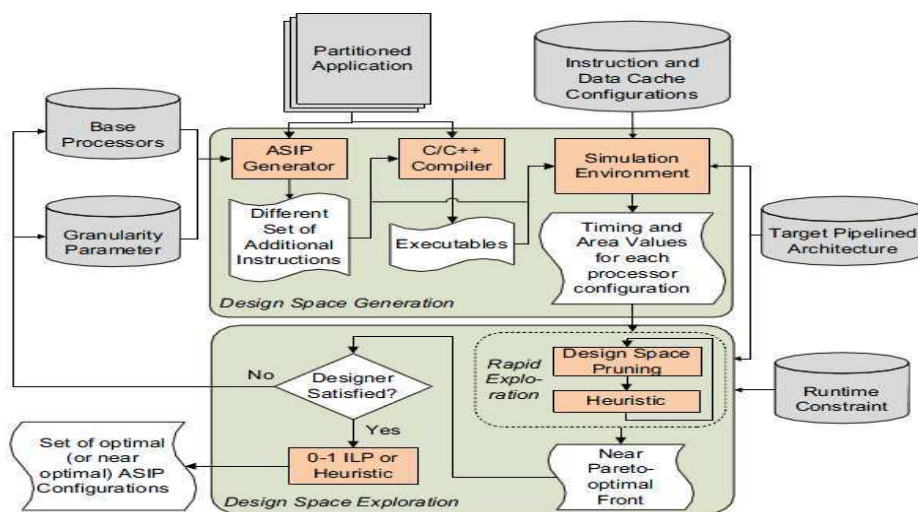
Partitioned Application

Instruction and Data Cache Configurations

Base Processors

Granularity Parameter

ASIP Generator

C/C++ Compiler

Simulation Environment

Different Set of Additional Instructions

Executables

Timing and Area Values for each processor configuration

Target Pipelined Architecture

Design Space Generation

Rapid Exploration

Design Space Pruning

Heuristic

No

Designer Satisfied?

Yes

Runtime Constraint

Set of optimal (or near optimal) ASIP Configurations

0-1 ILP or Heuristic

Near Pareto-optimal Front

Design Space Exploration